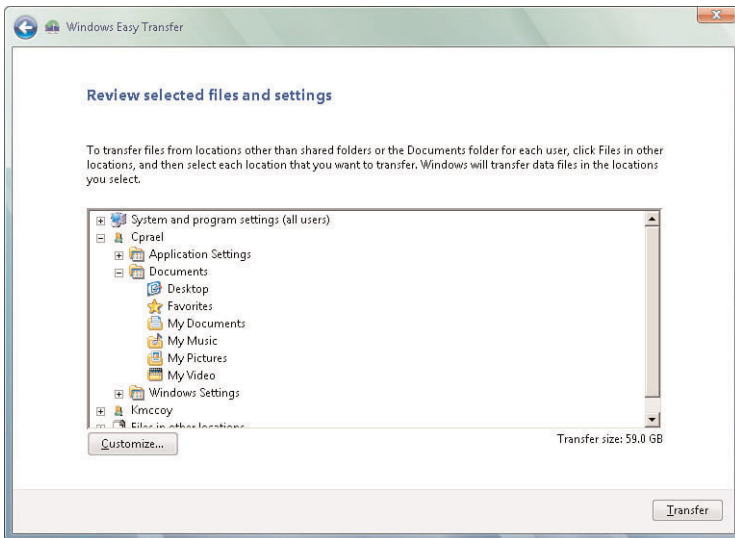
Windows Easy Transfer

Review selected files and settings

To transfer files from locations other than shared folders or the Documents folder for each user, click Files in other locations, and then select each location that you want to transfer. Windows will transfer data files in the locations you select.

System and program settings (all users)
Cprael
Application Settings
Documents
Desktop
Favorites
My Documents
My Music
My Pictures
My Video
Windows Settings
Kmccoy
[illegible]

Customize...

Transfer size: 59.0 GB

Transfer